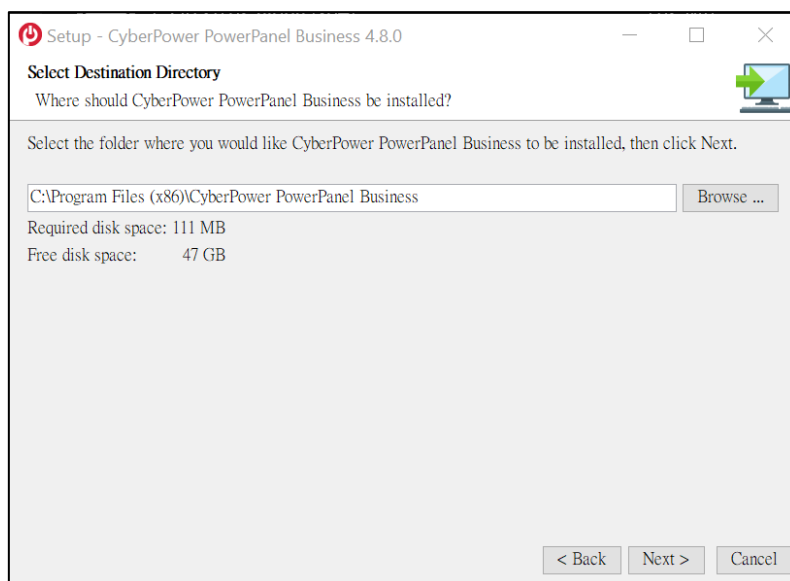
Setup - CyberPower PowerPanel Business 4.8.0

Select Destination Directory

Where should CyberPower PowerPanel Business be installed?

Select the folder where you would like CyberPower PowerPanel Business to be installed, then click Next.

C:\Program Files (x86)\CyberPower PowerPanel Business

Browse ...

Required disk space: 111 MB

Free disk space: 47 GB

< Back

Next >

Cancel